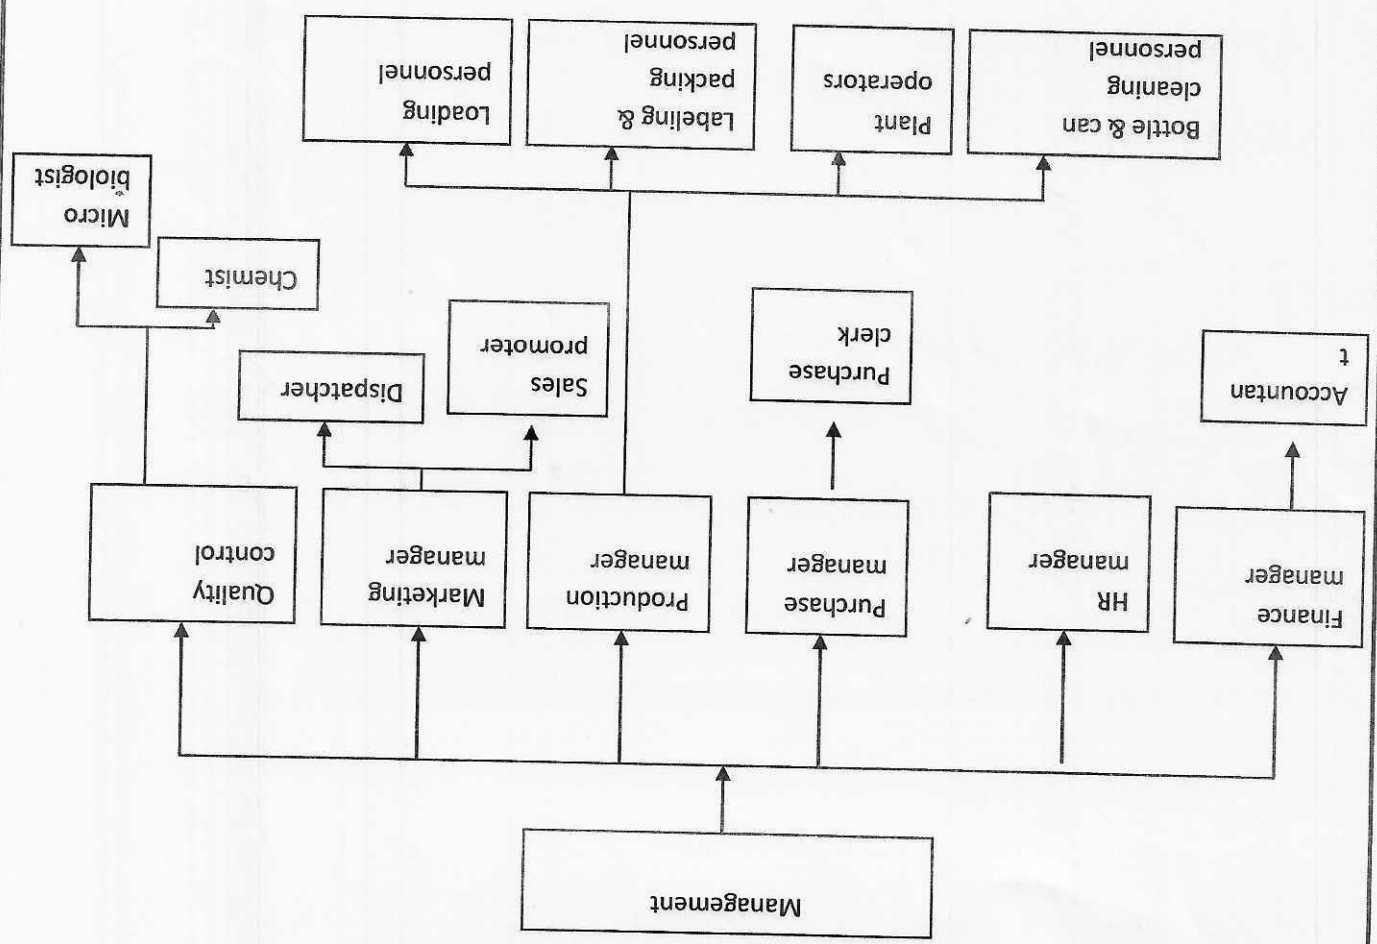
Management

Finance manager

HR manager

Purchase manager

Production manager

Marketing manager

Quality control

Accountan t

Purchase clerk

Sales promoter

Dispatcher

Chemist

Micro biologist

Bottle & can cleaning personnel

Plant operators

Labeling & packing personnel

Loading personnel